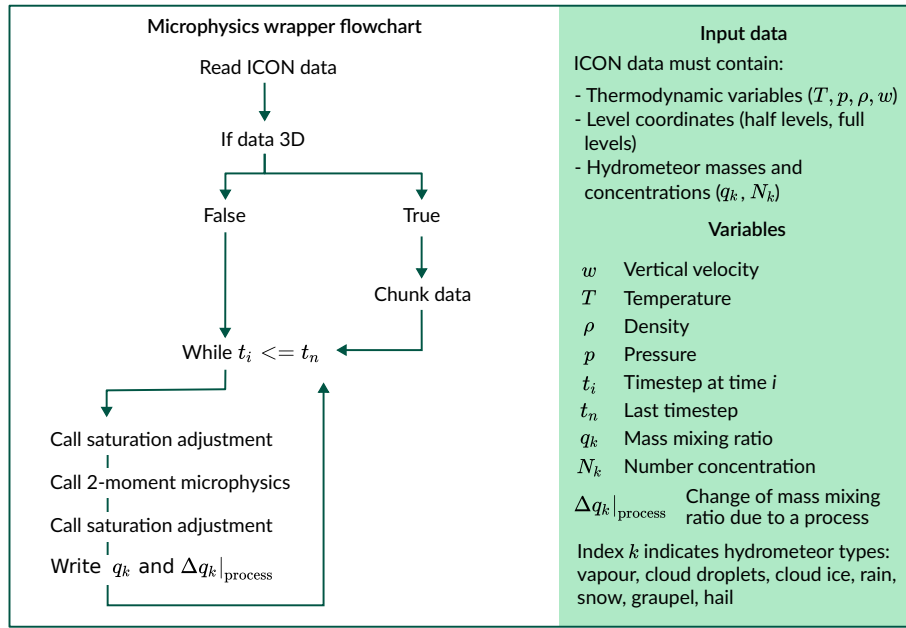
Microphysics wrapper flowchart

Read ICON data

If data 3D

False

True

Chunk data

While $t_i <= t_n$

Call saturation adjustment

Call 2-moment microphysics

Call saturation adjustment

Write $q_k$ and $\Delta q_k|_{\text{process}}$

Input data

ICON data must contain:

- Thermodynamic variables $(T, p, \rho, w)$
- Level coordinates (half levels, full levels)
- Hydrometeor masses and concentrations $(q_k, N_k)$

Variables

| | |
|---|---|
| $w$ | Vertical velocity |
| $T$ | Temperature |
| $\rho$ | Density |
| $p$ | Pressure |
| $t_i$ | Timestep at time *i* |
| $t_n$ | Last timestep |
| $q_k$ | Mass mixing ratio |
| $N_k$ | Number concentration |
| $\Delta q_k|_{\text{process}}$ | Change of mass mixing ratio due to a process |

Index $k$ indicates hydrometeor types: vapour, cloud droplets, cloud ice, rain, snow, graupel, hail